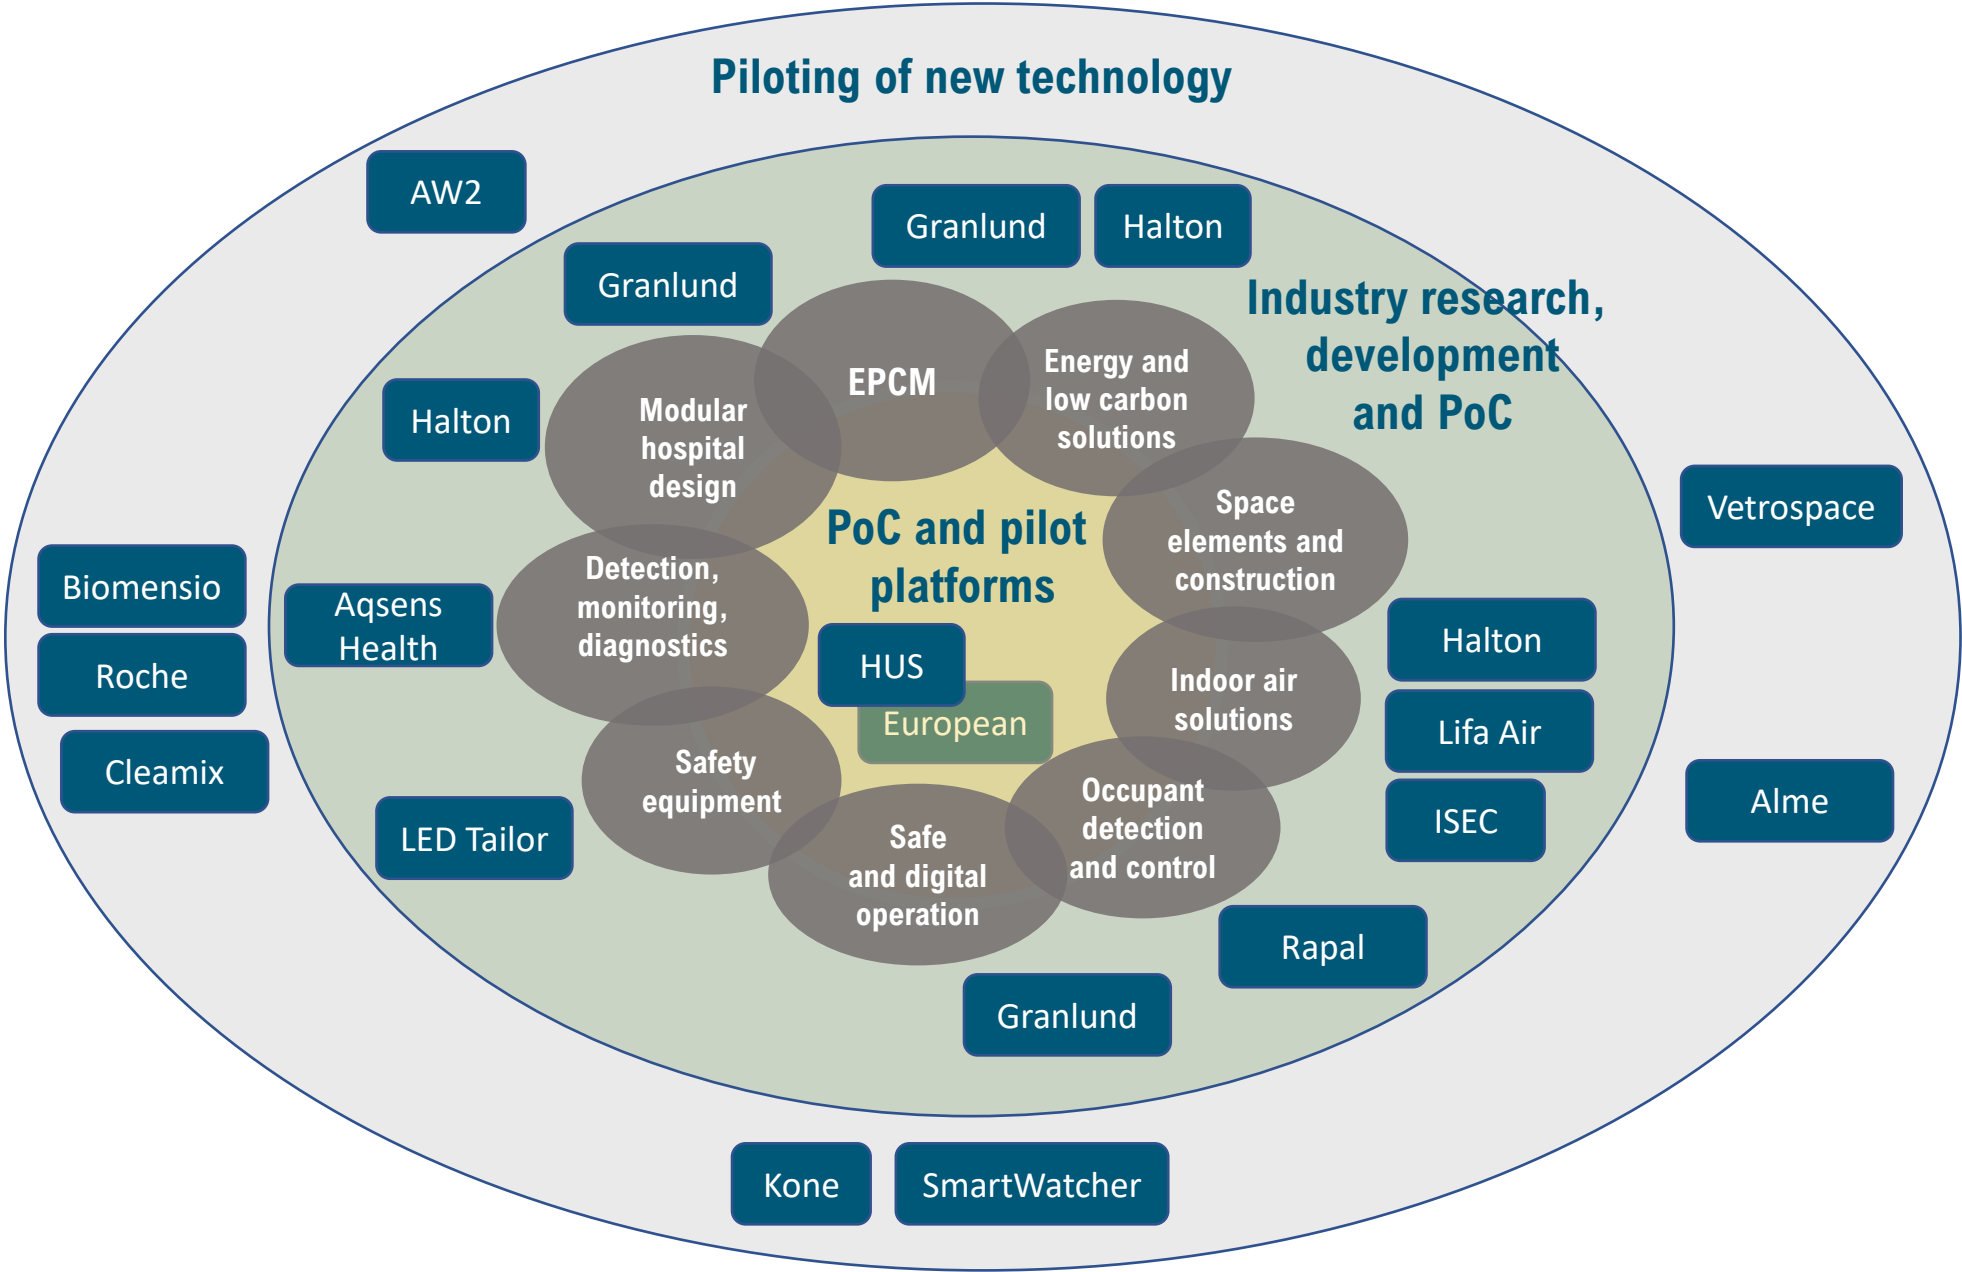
Piloting of new technology

AW2

Granlund

Halton

Granlund

Industry research, development and PoC

EPCM

Energy and low carbon solutions

Modular hospital design

Halton

PoC and pilot platforms

Space elements and construction

Vetrospace

Biomensio

Aqsens Health

Detection, monitoring, diagnostics

HUS

Halton

European

Indoor air solutions

Lifa Air

Roche

Safety equipment

Cleamix

Occupant detection and control

ISEC

Alme

LED Tailor

Safe and digital operation

Rapal

Granlund

Kone

SmartWatcher